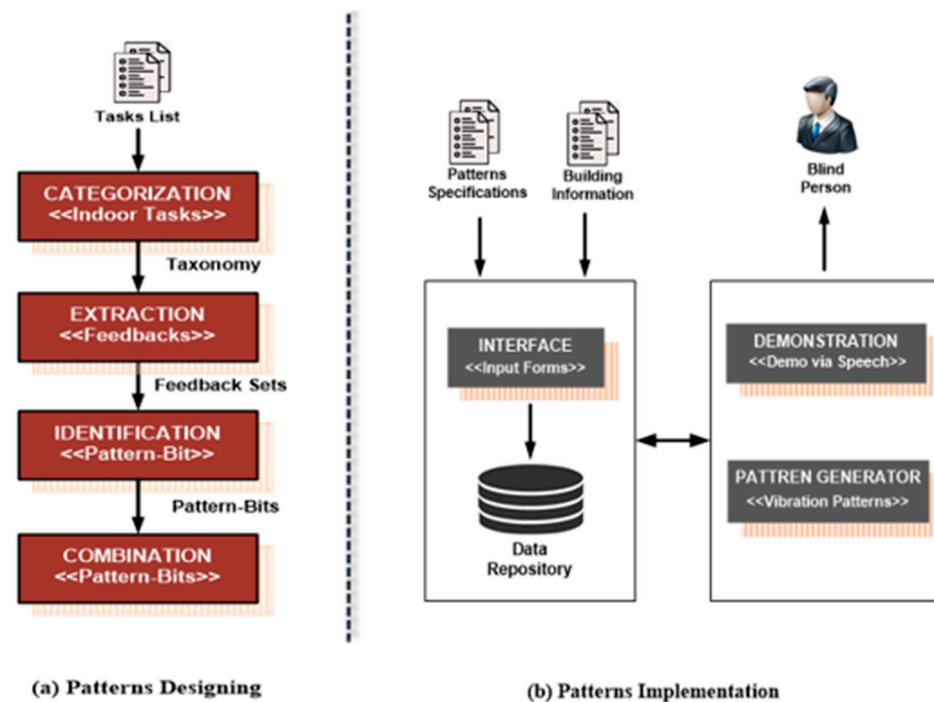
Tasks List

CATEGORIZATION
<<Indoor Tasks>>

Taxonomy

EXTRACTION
<<Feedbacks>>

Feedback Sets

IDENTIFICATION
<<Pattern-Bit>>

Pattern-Bits

COMBINATION
<<Pattern-Bits>>

(a) Patterns Designing

Patterns Specifications

Building Information

Blind Person

INTERFACE
<<Input Forms>>

Data Repository

DEMONSTRATION
<<Demo via Speech>>

PATTREN GENERATOR
<<Vibration Patterns>>

(b) Patterns Implementation